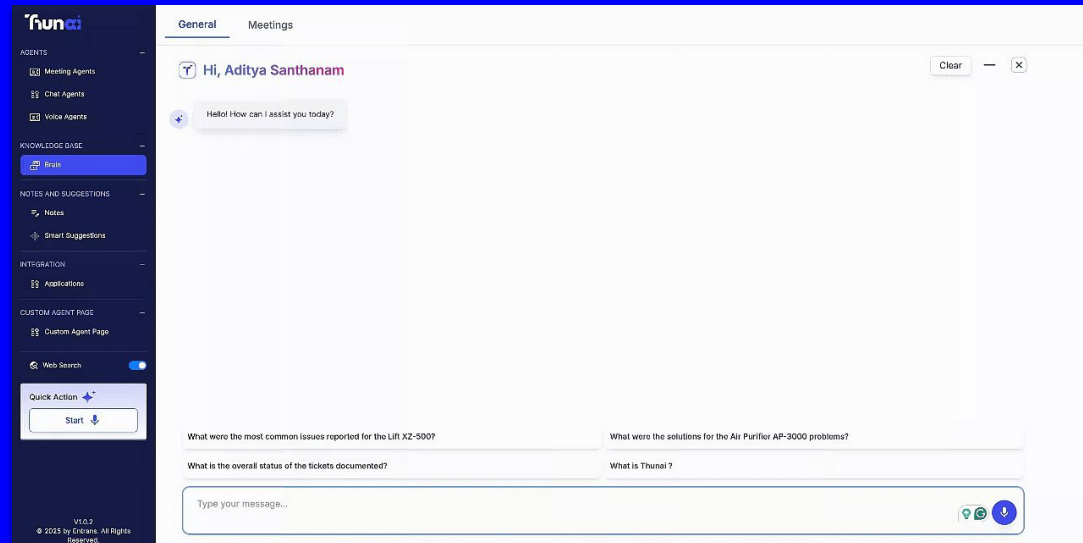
Thunai

AGENTS

Meeting Agents

Chat Agents

Voice Agents

KNOWLEDGE BASE

Brain

NOTES AND SUGGESTIONS

Notes

Smart Suggestions

INTEGRATION

Applications

CUSTOM AGENT PAGE

Custom Agent Page

Web Search

Quick Action

Start

V1.0.2
© 2025 by Entrans. All Rights Reserved.

General Meetings

Hi, Aditya Santhanam

Clear

Hello! How can I assist you today?

What were the most common issues reported for the Lift XZ-500?

What were the solutions for the Air Purifier AP-3000 problems?

What is the overall status of the tickets documented?

What is Thunai ?

Type your message...